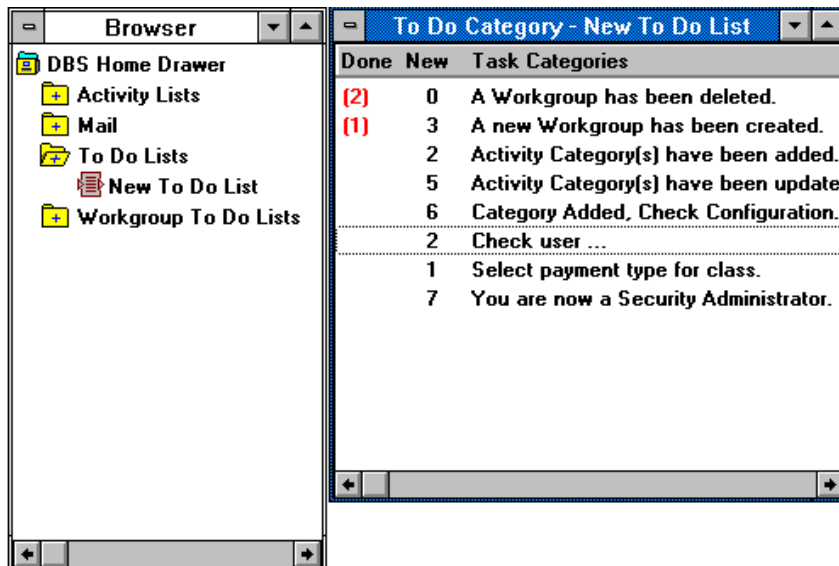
Browser

DBS Home Drawer
Activity Lists
Mail
To Do Lists
New To Do List
Workgroup To Do Lists

To Do Category - New To Do List

| Done | New | Task Categories |
|---|---|---|
| (2) | 0 | A Workgroup has been deleted. |
| (1) | 3 | A new Workgroup has been created. |
| | 2 | Activity Category(s) have been added. |
| | 5 | Activity Category(s) have been update |
| | 6 | Category Added, Check Configuration. |
| | 2 | Check user ... |
| | 1 | Select payment type for class. |
| | 7 | You are now a Security Administrator. |